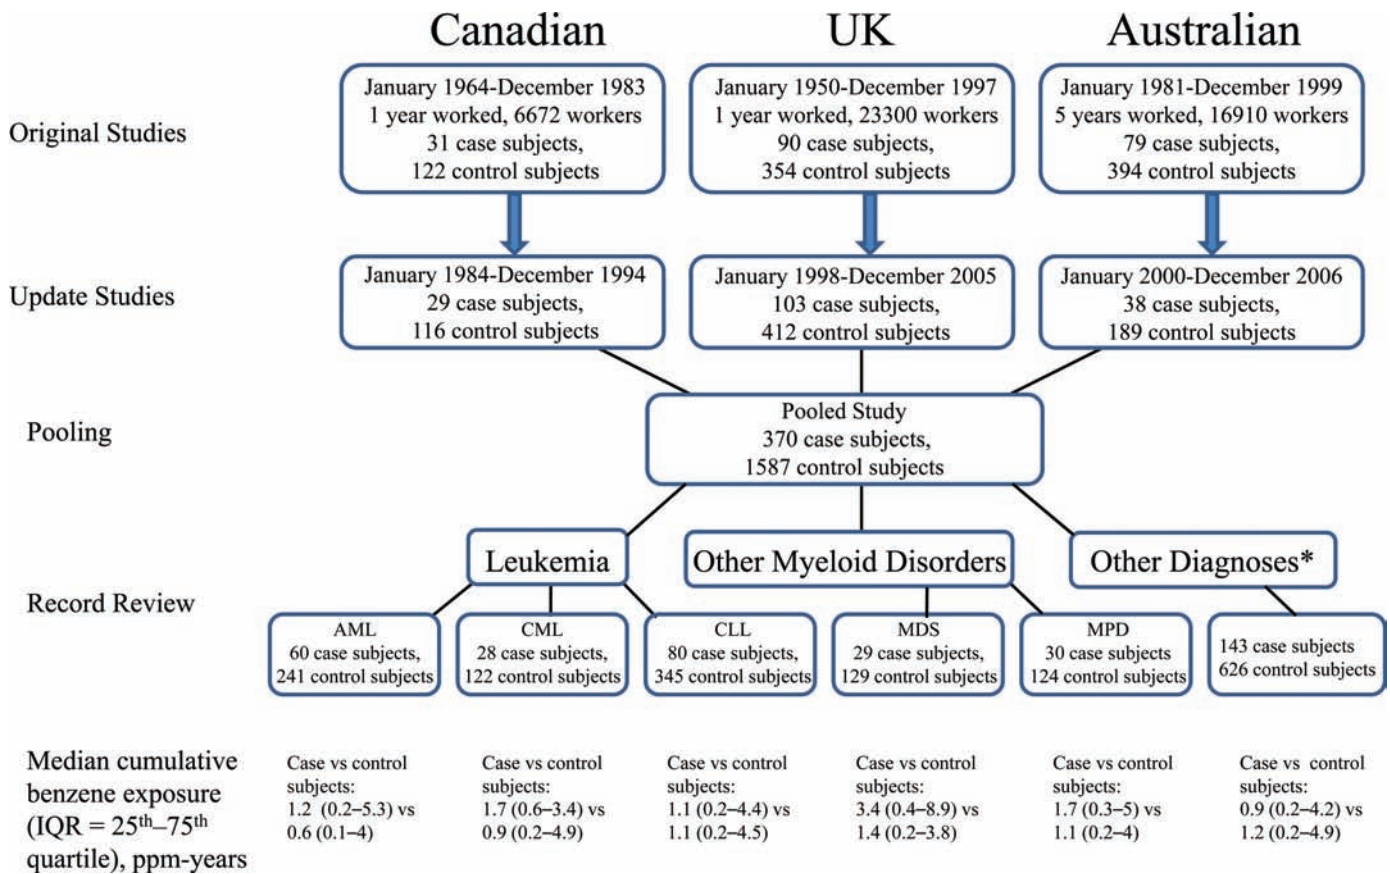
Canadian

UK

Australian

Original Studies

January 1964-December 1983
1 year worked, 6672 workers
31 case subjects,
122 control subjects

January 1950-December 1997
1 year worked, 23300 workers
90 case subjects,
354 control subjects

January 1981-December 1999
5 years worked, 16910 workers
79 case subjects,
394 control subjects

Update Studies

January 1984-December 1994
29 case subjects,
116 control subjects

January 1998-December 2005
103 case subjects,
412 control subjects

January 2000-December 2006
38 case subjects,
189 control subjects

Pooling

Pooled Study
370 case subjects,
1587 control subjects

Leukemia

Other Myeloid Disorders

Other Diagnoses*

Record Review

AML
60 case subjects,
241 control subjects

CML
28 case subjects,
122 control subjects

CLL
80 case subjects,
345 control subjects

MDS
29 case subjects,
129 control subjects

MPD
30 case subjects
124 control subjects

143 case subjects
626 control subjects

Median cumulative benzene exposure (IQR = 25$^{th}$–75$^{th}$ quartile), ppm-years

Case vs control subjects:
1.2 (0.2–5.3) vs
0.6 (0.1–4)

Case vs control subjects:
1.7 (0.6–3.4) vs
0.9 (0.2–4.9)

Case vs control subjects:
1.1 (0.2–4.4) vs
1.1 (0.2–4.5)

Case vs control subjects:
3.4 (0.4–8.9) vs
1.4 (0.2–3.8)

Case vs control subjects:
1.7 (0.3–5) vs
1.1 (0.2–4)

Case vs control subjects:
0.9 (0.2–4.2) vs
1.2 (0.2–4.9)